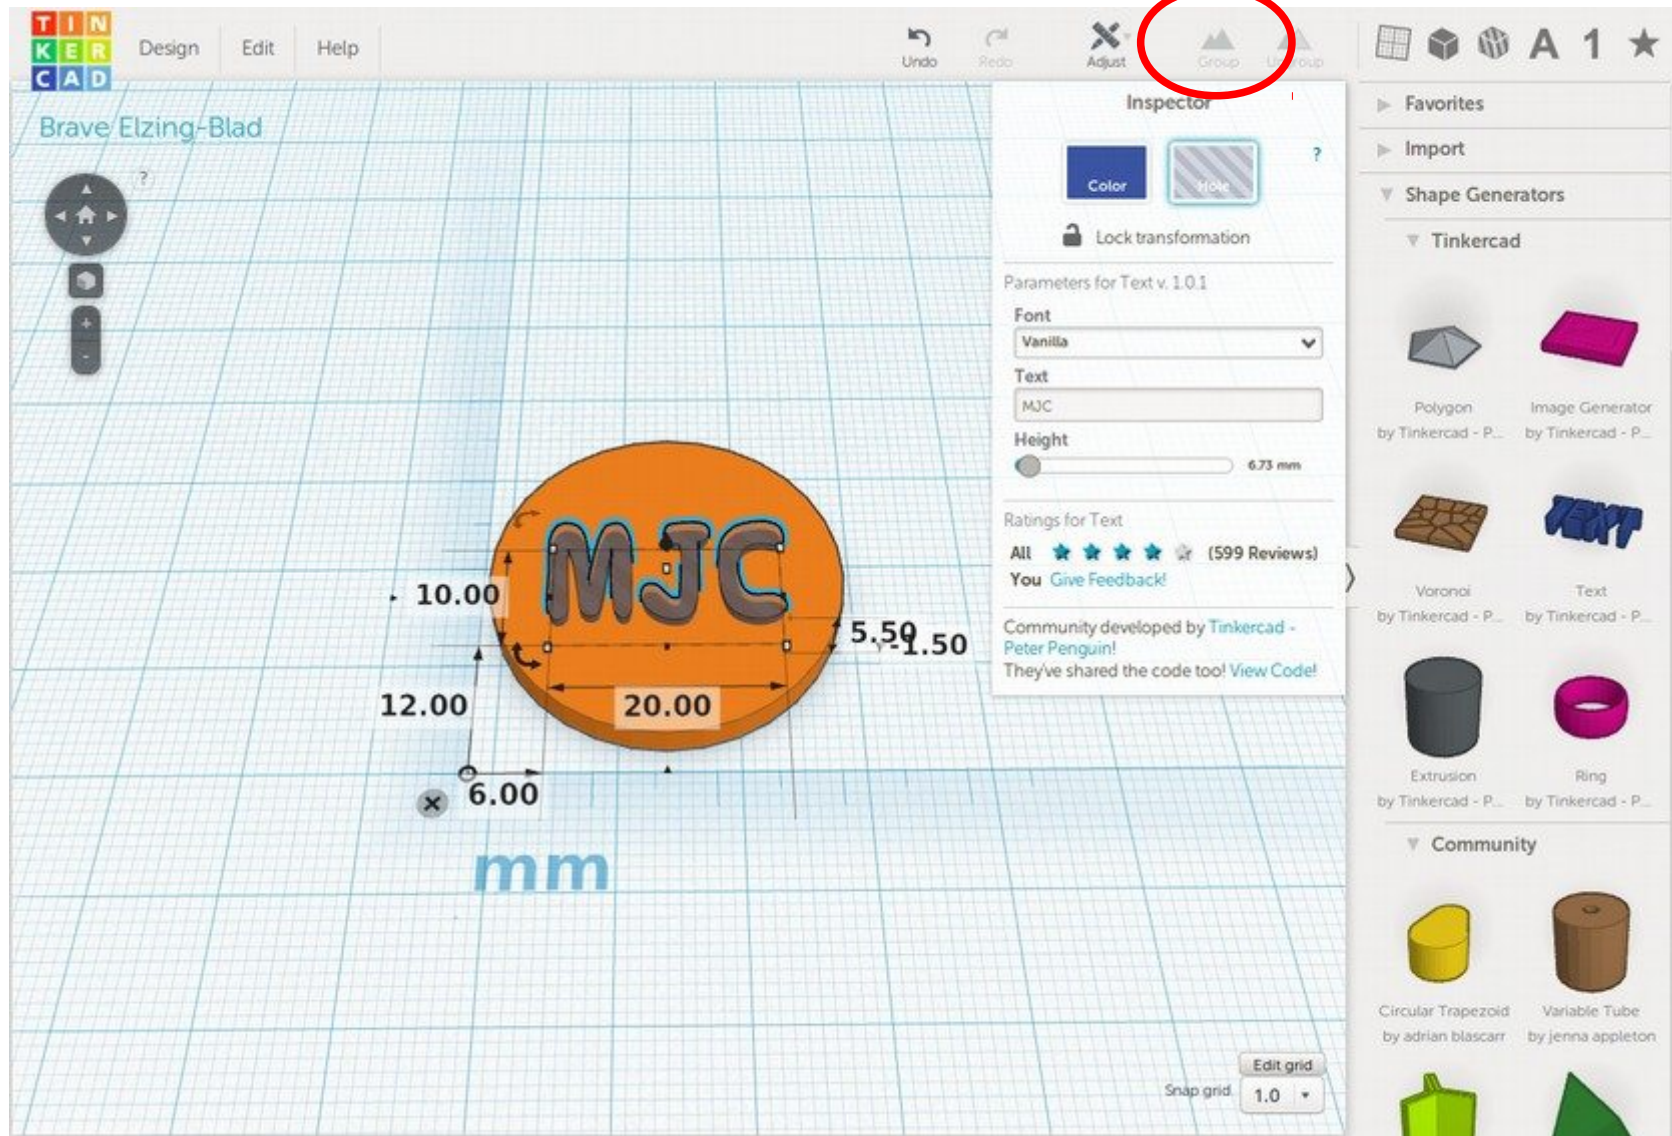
TIN KER CAD

Design Edit Help

Undo Redo Adjust Group Ungroup

A 1

Brave Elzing-Blad

?

Inspector

Color Hole ?

Lock transformation

Parameters for Text v. 1.0.1

Font
Vanilla

Text
MJC

Height
6.73 mm

Ratings for Text
All (599 Reviews)
You Give Feedback!

Community developed by Tinkercad - Peter Penguin!
They've shared the code too! View Code!

Favorites
Import
Shape Generators
Tinkercad

Polygon by Tinkercad - P...
Image Generator by Tinkercad - P...
Voronoi by Tinkercad - P...
Text by Tinkercad - P...
Extrusion by Tinkercad - P...
Ring by Tinkercad - P...

Community

Circular Trapezoid by adrian blascarr
Variable Tube by jenna appleton

10.00
12.00
20.00
5.50
1.50
6.00
mm

Edit grid
Snap grid 1.0